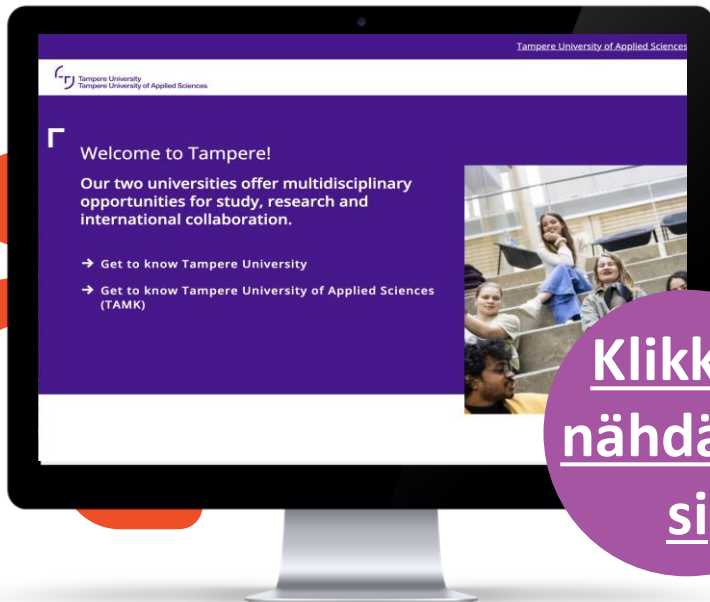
Tampere University of Applied Sciences

Tampere University
Tampere University of Applied Sciences

Welcome to Tampere!

Our two universities offer multidisciplinary opportunities for study, research and international collaboration.

→ Get to know Tampere University

→ Get to know Tampere University of Applied Sciences (TAMK)

Klikk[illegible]
nähdä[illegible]
si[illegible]